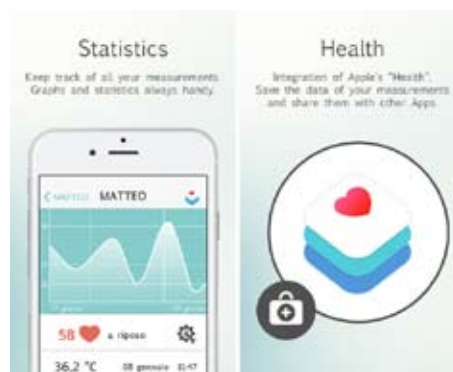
Statistics

Keep track of all your measurements. Graphs and statistics always handy.

MATTEO MATTEO

58 a riposo

36,2 °C 08 gennaio 11:47

Health

Integration of Apple's "Health". Save the data of your measurements and share them with other Apps.